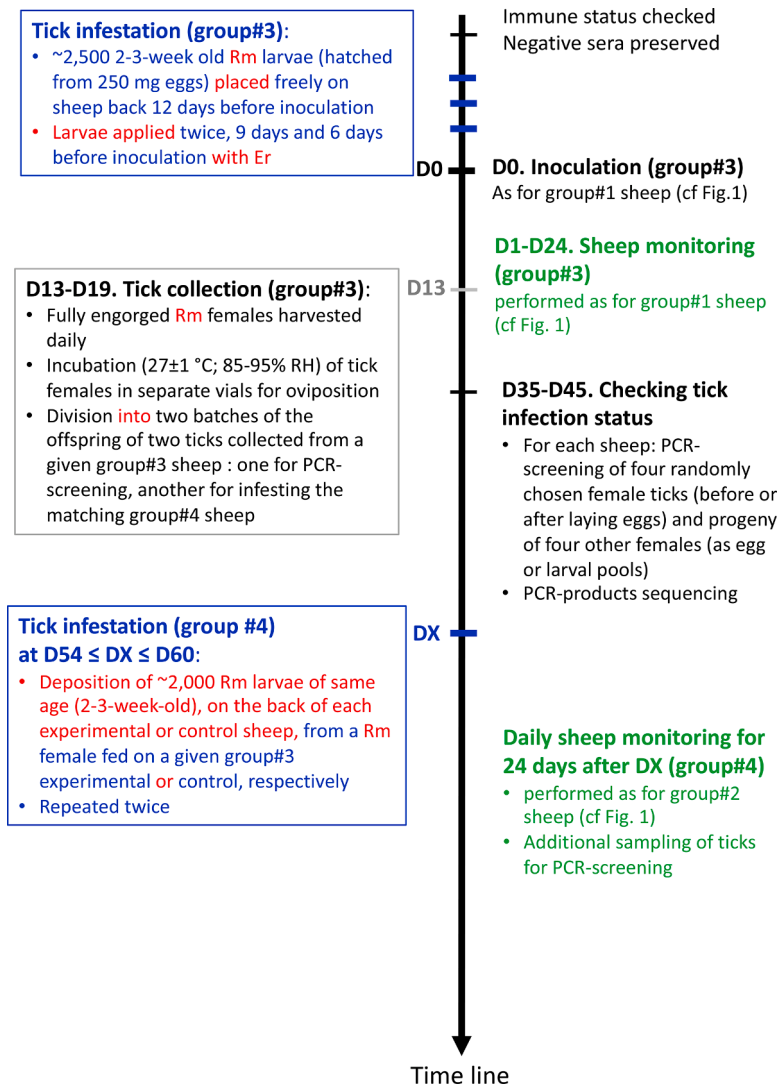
Tick infestation (group#3):
• ~2,500 2-3-week old Rm larvae (hatched from 250 mg eggs) placed freely on sheep back 12 days before inoculation
• Larvae applied twice, 9 days and 6 days before inoculation with Er

Immune status checked
Negative sera preserved

D0

D0. Inoculation (group#3)
As for group#1 sheep (cf Fig.1)

D1-D24. Sheep monitoring (group#3)
performed as for group#1 sheep (cf Fig. 1)

D13-D19. Tick collection (group#3):
• Fully engorged Rm females harvested daily
• Incubation (27±1 °C; 85-95% RH) of tick females in separate vials for oviposition
• Division into two batches of the offspring of two ticks collected from a given group#3 sheep : one for PCR-screening, another for infesting the matching group#4 sheep

D13

D35-D45. Checking tick infection status
• For each sheep: PCR-screening of four randomly chosen female ticks (before or after laying eggs) and progeny of four other females (as egg or larval pools)
• PCR-products sequencing

Tick infestation (group #4) at D54 ≤ DX ≤ D60:
• Deposition of ~2,000 Rm larvae of same age (2-3-week-old), on the back of each experimental or control sheep, from a Rm female fed on a given group#3 experimental or control, respectively
• Repeated twice

DX

Daily sheep monitoring for 24 days after DX (group#4)
• performed as for group#2 sheep (cf Fig. 1)
• Additional sampling of ticks for PCR-screening

Time line